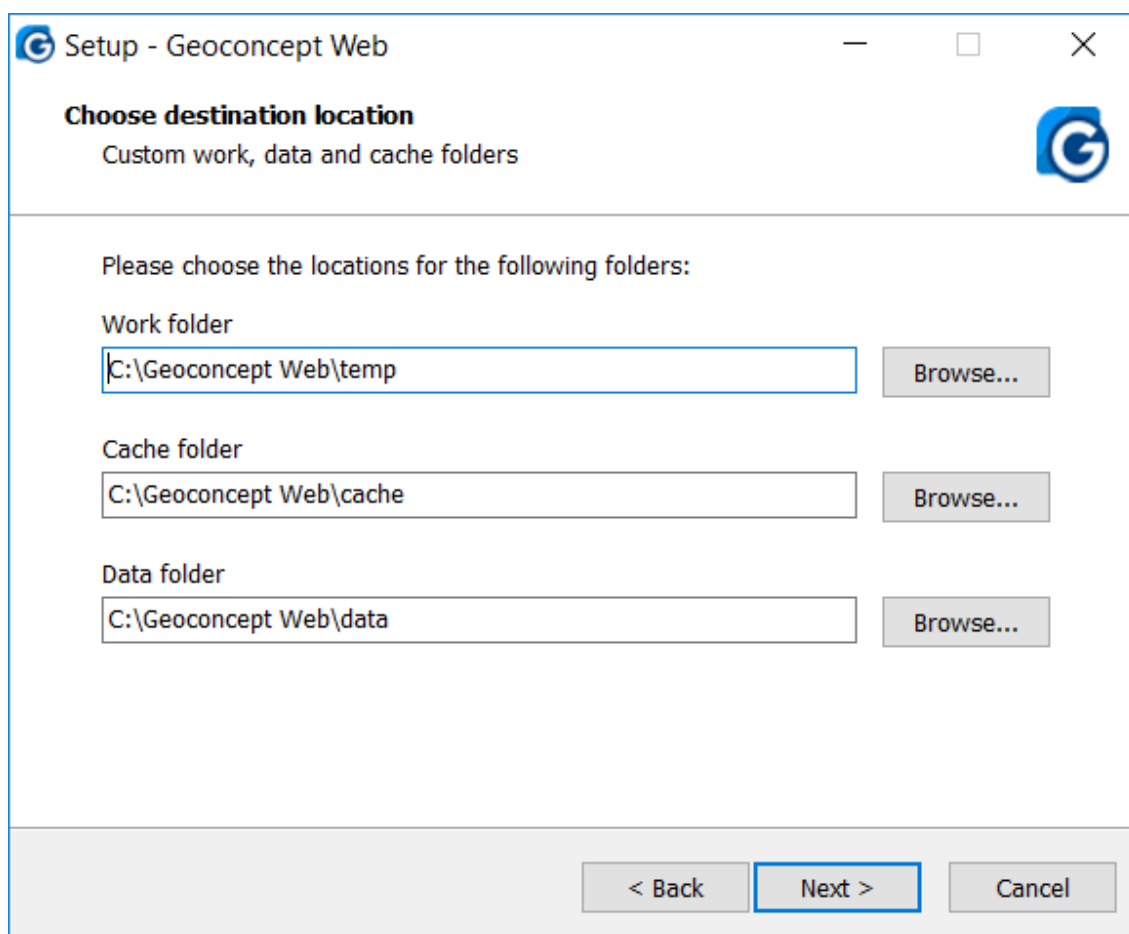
Setup - Geoconcept Web

Choose destination location

Custom work, data and cache folders

Please choose the locations for the following folders:

Work folder

C:\Geoconcept Web\temp

Browse...

Cache folder

C:\Geoconcept Web\cache

Browse...

Data folder

C:\Geoconcept Web\data

Browse...

< Back

Next >

Cancel